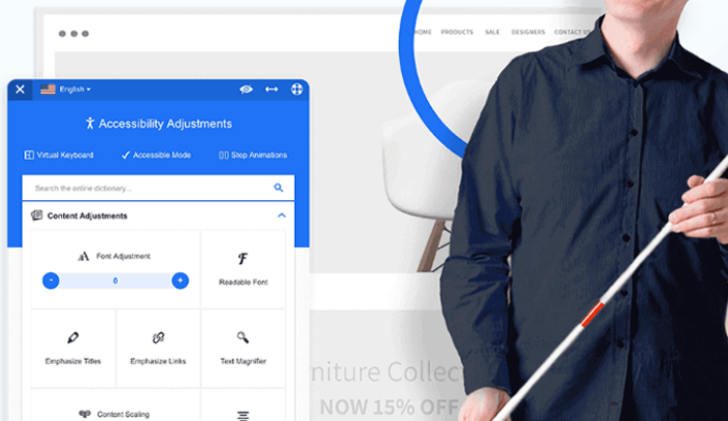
HOME PRODUCTS SALE DESIGNERS CONTACT U

English

Accessibility Adjustments

Virtual Keyboard
Accessible Mode
Stop Animations

Search the online dictionary...

Content Adjustments

Font Adjustment
-
0
+

Readable Font

Emphasize Titles

Emphasize Links

Text Magnifier

Content Scaling

niture Collec

NOW 15% OFF